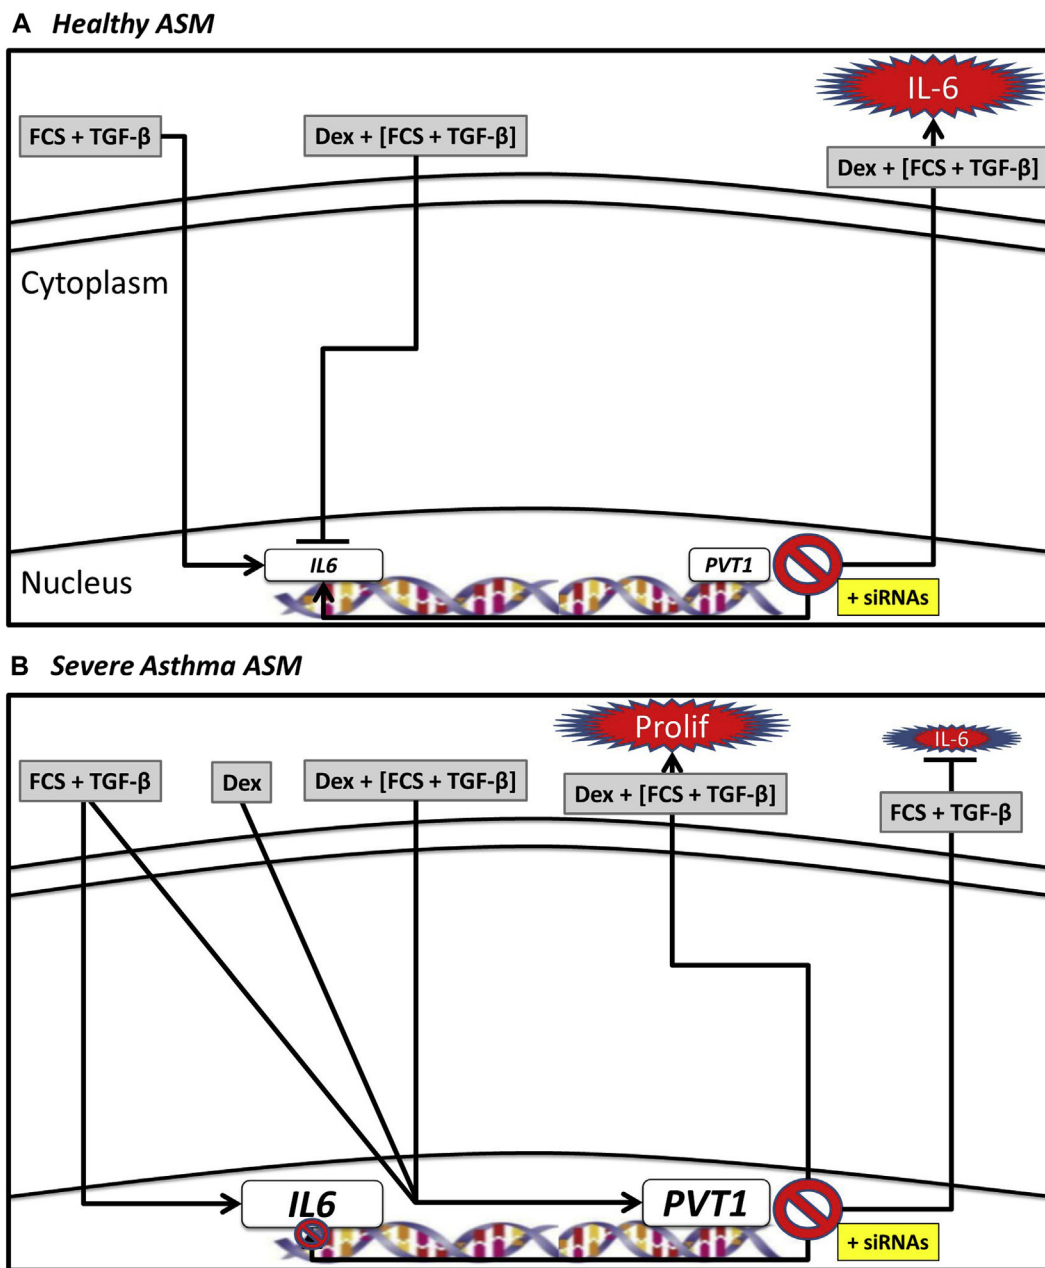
A *Healthy ASM*

IL-6

FCS + TGF-β

Dex + [FCS + TGF-β]

Dex + [FCS + TGF-β]

Cytoplasm

Nucleus

*IL6*

*PVT1*

+ siRNAs

B *Severe Asthma ASM*

Prolif

IL-6

FCS + TGF-β

Dex

Dex + [FCS + TGF-β]

Dex + [FCS + TGF-β]

FCS + TGF-β

*IL6*

*PVT1*

+ siRNAs